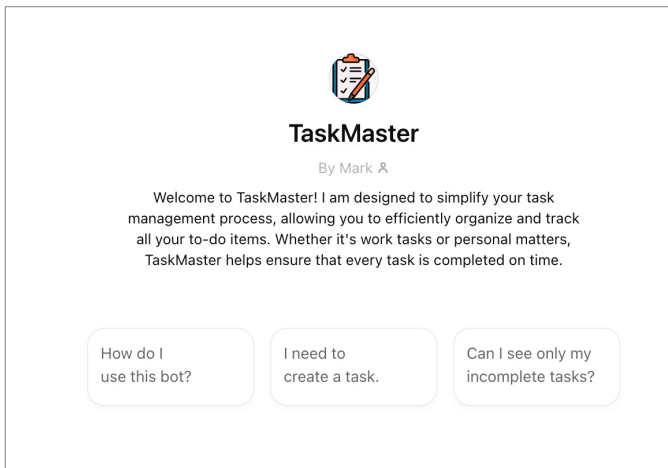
TaskMaster

By Mark

Welcome to TaskMaster! I am designed to simplify your task management process, allowing you to efficiently organize and track all your to-do items. Whether it's work tasks or personal matters, TaskMaster helps ensure that every task is completed on time.

How do I use this bot?

I need to create a task.

Can I see only my incomplete tasks?